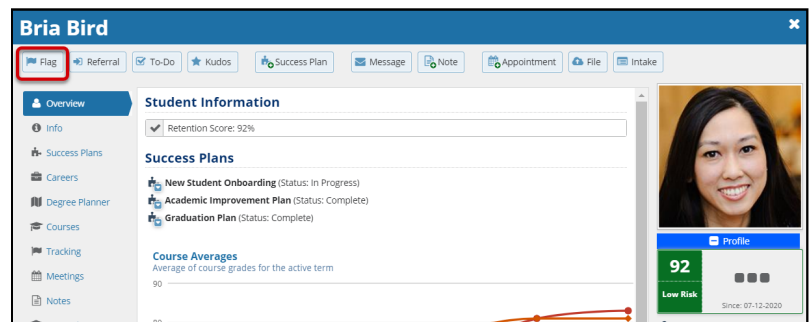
Bria Bird

Flag
Referral
To-Do
Kudos
Success Plan
Message
Note
Appointment
File
Intake

Overview
Info
Success Plans
Careers
Degree Planner
Courses
Tracking
Meetings
Notes

Student Information

Retention Score: 92%

Success Plans

New Student Onboarding (Status: In Progress)
Academic Improvement Plan (Status: Complete)
Graduation Plan (Status: Complete)

Course Averages
Average of course grades for the active term

90

Profile

92
Low Risk
Since: 07-12-2020